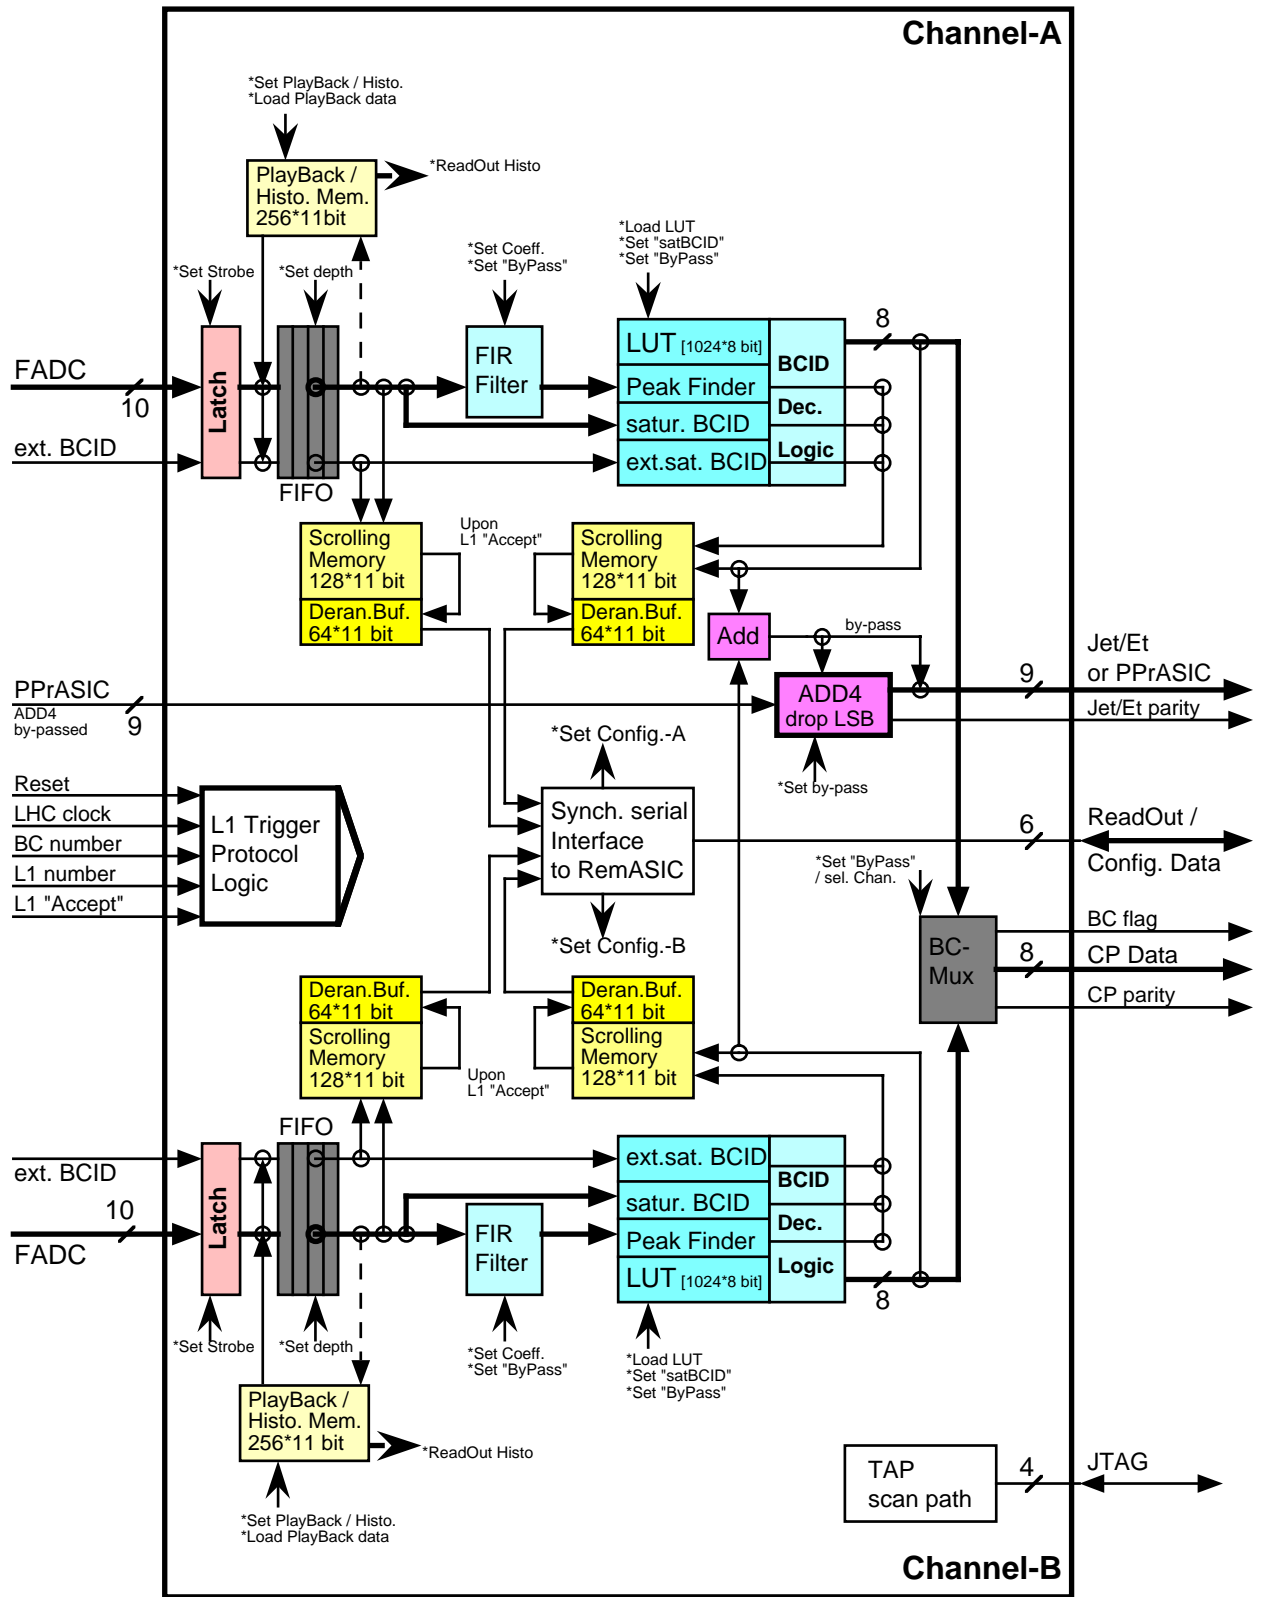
Channel-A

*Set PlayBack / Histo.
*Load PlayBack data

PlayBack / Histo. Mem. 256*11bit

*ReadOut Histo

*Set Strobe
*Set depth

*Set Coeff.
*Set "ByPass"

*Load LUT
*Set "satBCID"
*Set "ByPass"

FADC
10
Latch
FIFO
ext. BCID

FIR Filter

LUT [1024*8 bit]
Peak Finder
satur. BCID
ext.sat. BCID
BCID
Dec.
Logic
8

Scrolling Memory 128*11 bit
Deran.Buf. 64*11 bit
Upon L1 "Accept"
Scrolling Memory 128*11 bit
Deran.Buf. 64*11 bit

Add
by-pass
ADD4 drop LSB
*Set by-pass

PPrASIC
ADD4
by-passed
9

Jet/Et or PPrASIC
9
Jet/Et parity

*Set Config.-A
Synch. serial Interface to RemASIC
*Set Config.-B

Reset
LHC clock
BC number
L1 number
L1 "Accept"
L1 Trigger Protocol Logic

ReadOut / Config. Data
6

*Set "ByPass" / sel. Chan.
BC-Mux
BC flag
8
CP Data
CP parity

Deran.Buf. 64*11 bit
Scrolling Memory 128*11 bit
Upon L1 "Accept"
Deran.Buf. 64*11 bit
Scrolling Memory 128*11 bit

FIFO
ext. BCID
10
FADC
Latch

ext.sat. BCID
satur. BCID
Peak Finder
LUT [1024*8 bit]
BCID
Dec.
Logic
8

FIR Filter

*Set Strobe
*Set depth
*Set Coeff.
*Set "ByPass"
*Load LUT
*Set "satBCID"
*Set "ByPass"

PlayBack / Histo. Mem. 256*11 bit
*ReadOut Histo

*Set PlayBack / Histo.
*Load PlayBack data

TAP scan path
4
JTAG

Channel-B